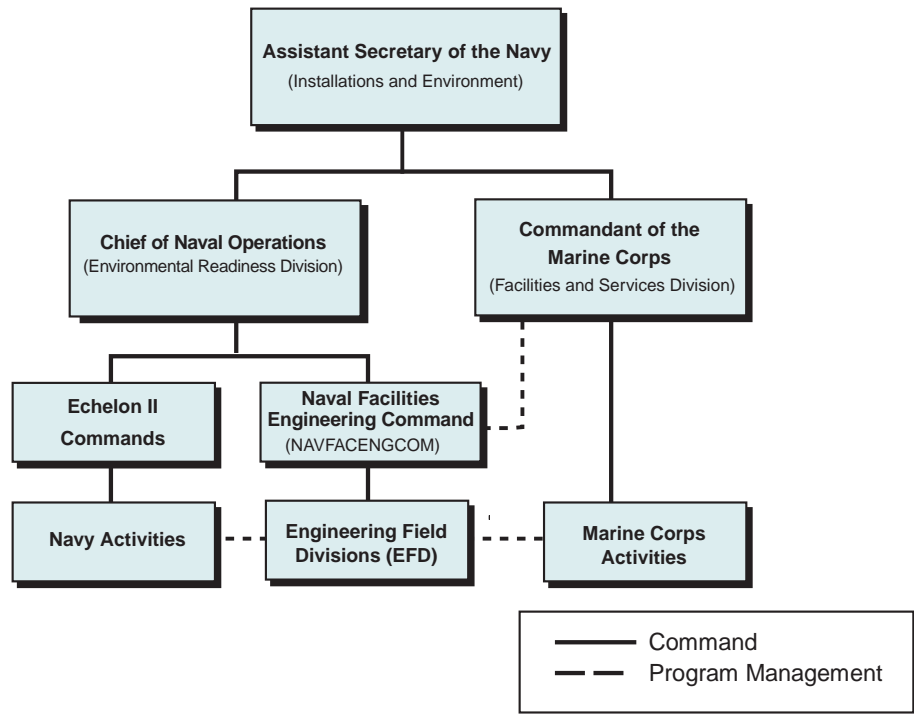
Assistant Secretary of the Navy
(Installations and Environment)

Chief of Naval Operations
(Environmental Readiness Division)

Commandant of the Marine Corps
(Facilities and Services Division)

Echelon II Commands

Naval Facilities Engineering Command
(NAVFACENGCOM)

Navy Activities

Engineering Field Divisions (EFD)

Marine Corps Activities

Command
Program Management